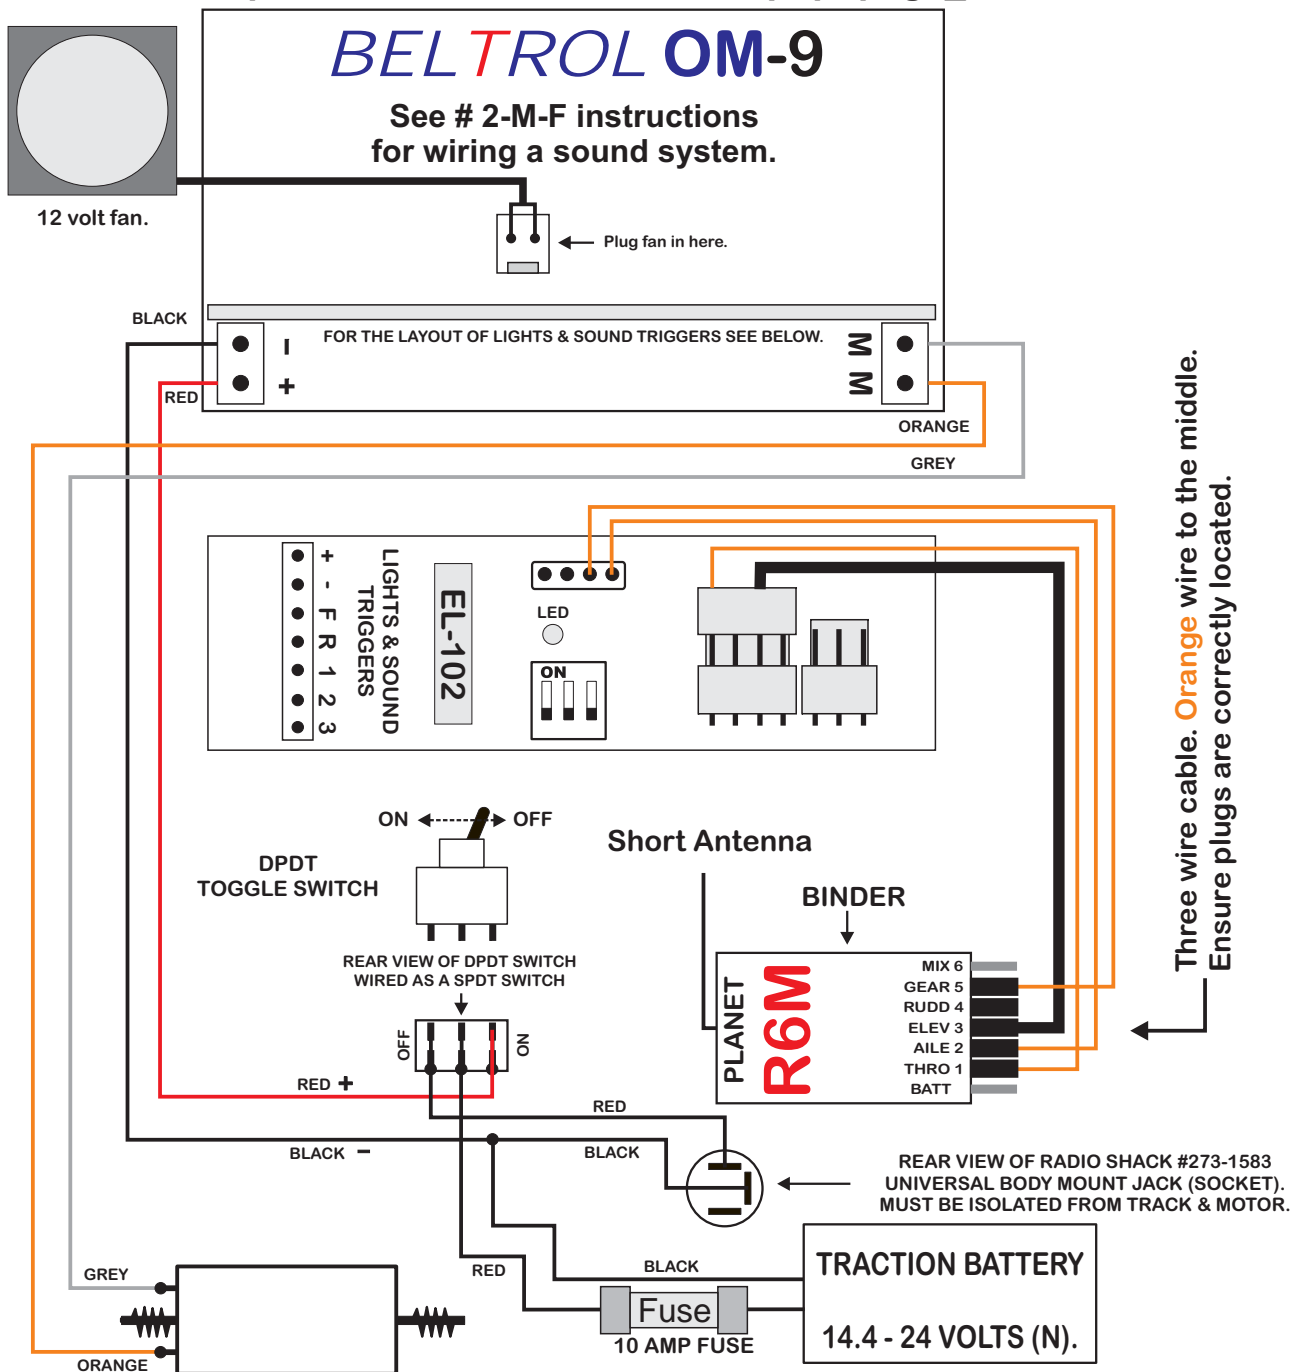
BELTROL OM-9

See # 2-M-F instructions for wiring a sound system.

12 volt fan.

Plug fan in here.

BLACK

FOR THE LAYOUT OF LIGHTS & SOUND TRIGGERS SEE BELOW.

-
+
RED

M
M

ORANGE

GREY

+ - F R 1 2 3

LIGHTS & SOUND TRIGGERS

EL-102

LED

ON

Three wire cable. Orange wire to the middle. Ensure plugs are correctly located.

ON OFF

DPDT TOGGLE SWITCH

Short Antenna

BINDER

REAR VIEW OF DPDT SWITCH WIRED AS A SPDT SWITCH

OFF ON

PLANET R6M

MIX 6
GEAR 5
RUDD 4
ELEV 3
AILE 2
THRO 1
BATT

RED +

RED

BLACK −

BLACK

REAR VIEW OF RADIO SHACK #273-1583 UNIVERSAL BODY MOUNT JACK (SOCKET). MUST BE ISOLATED FROM TRACK & MOTOR.

GREY

RED

BLACK

TRACTION BATTERY

Fuse

10 AMP FUSE

14.4 - 24 VOLTS (N).

ORANGE